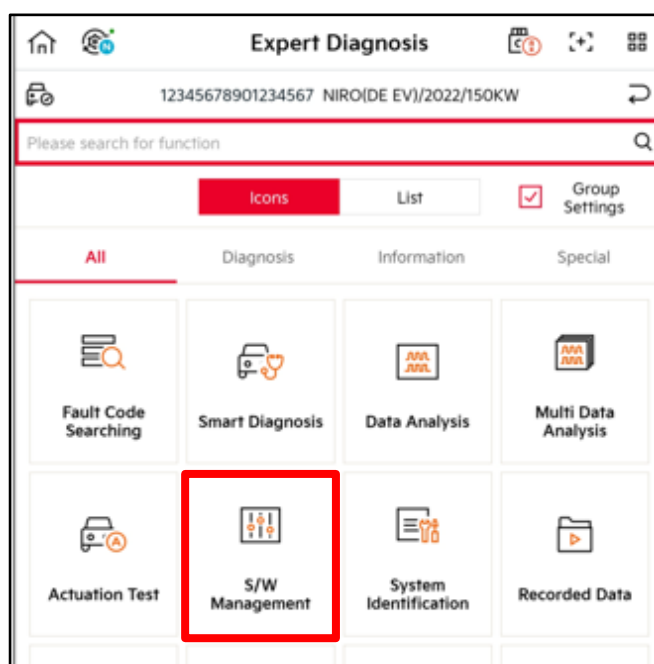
Expert Diagnosis

12345678901234567 NIRO(DE EV)/2022/150KW

Please search for function

Icons
List
Group Settings

All
Diagnosis
Information
Special

Fault Code Searching
Smart Diagnosis
Data Analysis
Multi Data Analysis

Actuation Test
S/W Management
System Identification
Recorded Data